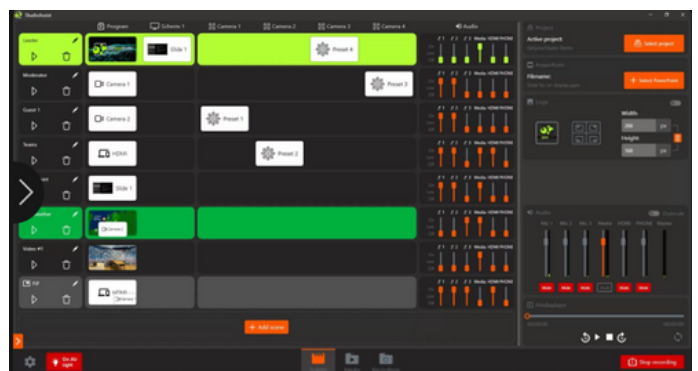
StudioAssist

Program
Scherm 1
Camera 1
Camera 2
Camera 3
Camera 4
Audio

Leader
Slide 1
Preset 4

Moderator
Camera 1
Preset 3

Guest 1
Camera 2
Preset 1

Teams
HDMI
Preset 2

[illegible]
Slide 1

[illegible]
Camera 1

Video #1

PiP
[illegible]

+ Add scene

Project
Active project:
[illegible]
Select project

PowerPoint
Filename:
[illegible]
Select PowerPoint

Logo
Width
Height

Audio
Mic 1
Mic 2
Mic 3
Media
HDMI
PHONE
Master

Mute
Mute
Mute
Mute
Mute
Mute

Mediaplayer

On Air Light

Stop recording